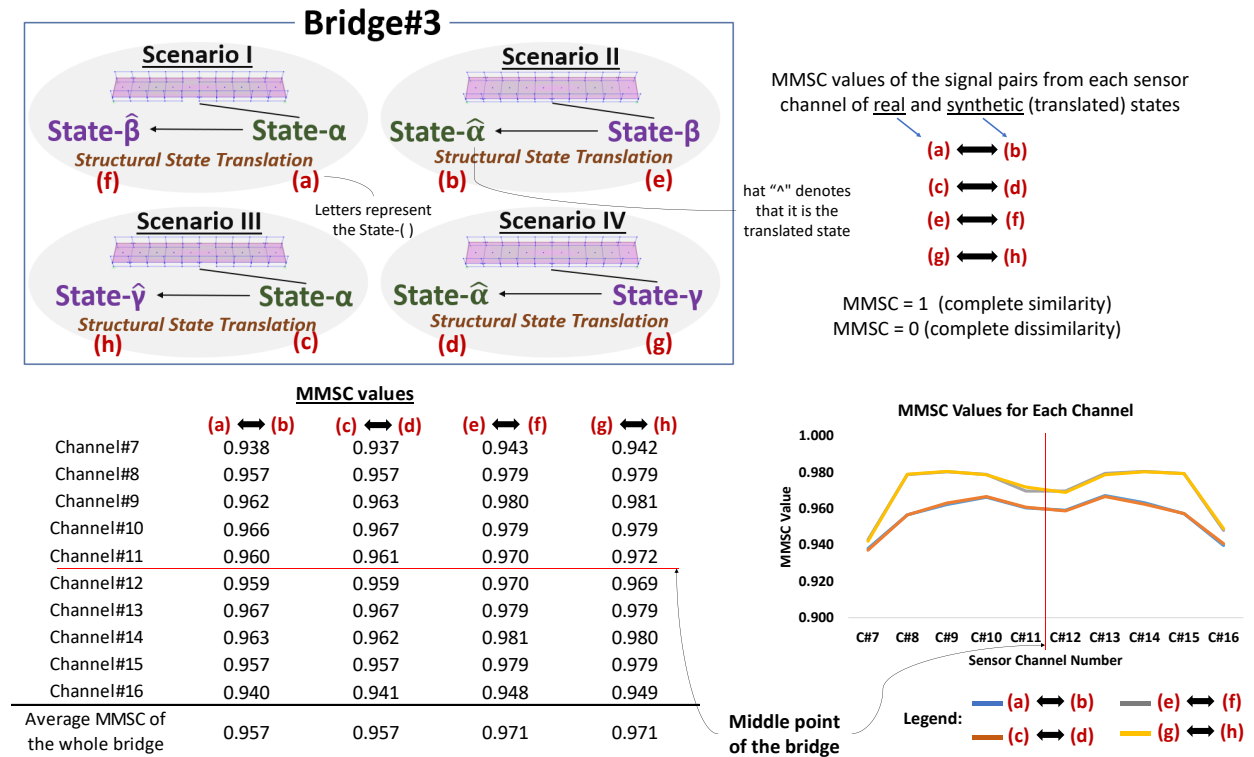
Bridge#3

Scenario I

State-$\hat{\beta}$ State-α

Structural State Translation

(f) (a)

Scenario II

State-$\hat{\alpha}$ State-β

Structural State Translation

(b) (e)

Letters represent the State-( )

Scenario III

State-$\hat{\gamma}$ State-α

Structural State Translation

(h) (c)

Scenario IV

State-$\hat{\alpha}$ State-γ

Structural State Translation

(d) (g)

MMSC values of the signal pairs from each sensor channel of real and synthetic (translated) states

(a) ⟷ (b)

(c) ⟷ (d)

(e) ⟷ (f)

(g) ⟷ (h)

hat "^" denotes that it is the translated state

MMSC = 1 (complete similarity)
MMSC = 0 (complete dissimilarity)

MMSC values

| | (a) ⟷ (b) | (c) ⟷ (d) | (e) ⟷ (f) | (g) ⟷ (h) |
|---|---|---|---|---|
| Channel#7 | 0.938 | 0.937 | 0.943 | 0.942 |
| Channel#8 | 0.957 | 0.957 | 0.979 | 0.979 |
| Channel#9 | 0.962 | 0.963 | 0.980 | 0.981 |
| Channel#10 | 0.966 | 0.967 | 0.979 | 0.979 |
| Channel#11 | 0.960 | 0.961 | 0.970 | 0.972 |
| Channel#12 | 0.959 | 0.959 | 0.970 | 0.969 |
| Channel#13 | 0.967 | 0.967 | 0.979 | 0.979 |
| Channel#14 | 0.963 | 0.962 | 0.981 | 0.980 |
| Channel#15 | 0.957 | 0.957 | 0.979 | 0.979 |
| Channel#16 | 0.940 | 0.941 | 0.948 | 0.949 |
| Average MMSC of the whole bridge | 0.957 | 0.957 | 0.971 | 0.971 |

Middle point of the bridge

MMSC Values for Each Channel

1.000
0.980
0.960
0.940
0.920
0.900

MMSC Value

C#7 C#8 C#9 C#10 C#11 C#12 C#13 C#14 C#15 C#16

Sensor Channel Number

Legend: (a) ⟷ (b) (e) ⟷ (f) (c) ⟷ (d) (g) ⟷ (h)